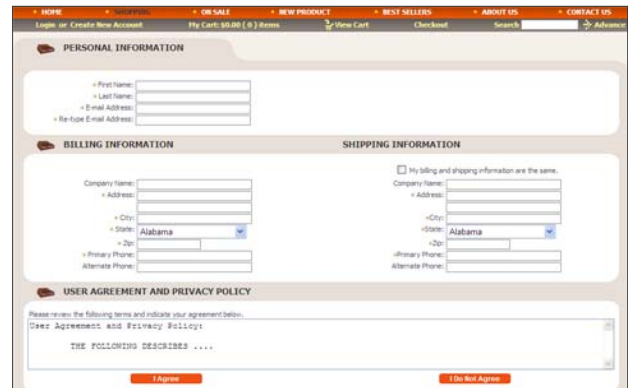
• HOME • SHOPPING • ON SALE • NEW PRODUCT • BEST SELLERS • ABOUT US • CONTACT US

Login or Create New Account My Cart: $0.00 ( 0 ) items View Cart Checkout Search Advance

PERSONAL INFORMATION

• First Name:
• Last Name:
• E-mail Address:
• Re-type E-mail Address:

BILLING INFORMATION

Company Name:
• Address:
• City:
• State: Alabama
• Zip:
• Primary Phone:
Alternate Phone:

SHIPPING INFORMATION

My billing and shipping information are the same.

Company Name:
• Address:
•City:
•State: Alabama
•Zip:
•Primary Phone:
Alternate Phone:

USER AGREEMENT AND PRIVACY POLICY

Please review the following terms and indicate your agreement below.

User Agreement and Privacy Policy:

THE FOLLOWING DESCRIBES ....

I Agree

I Do Not Agree